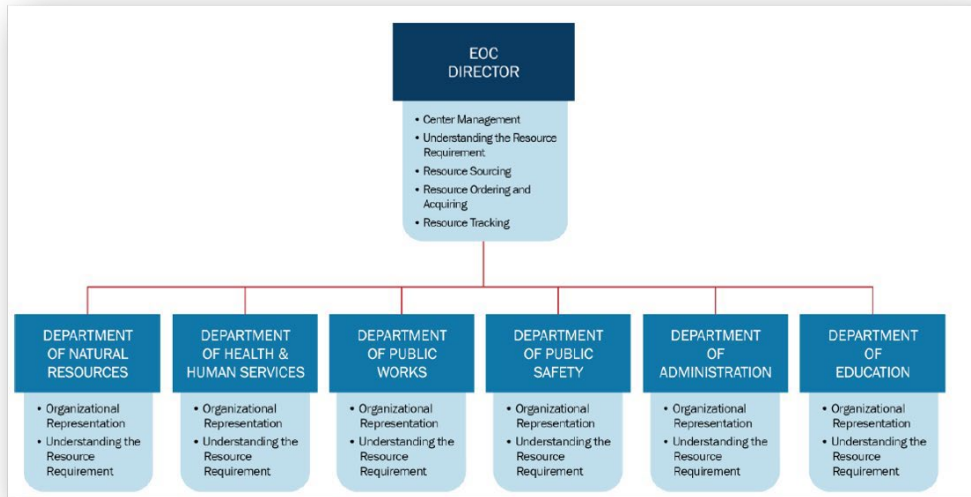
EOC DIRECTOR

• Center Management
• Understanding the Resource Requirement
• Resource Sourcing
• Resource Ordering and Acquiring
• Resource Tracking

DEPARTMENT OF NATURAL RESOURCES

• Organizational Representation
• Understanding the Resource Requirement

DEPARTMENT OF HEALTH & HUMAN SERVICES

• Organizational Representation
• Understanding the Resource Requirement

DEPARTMENT OF PUBLIC WORKS

• Organizational Representation
• Understanding the Resource Requirement

DEPARTMENT OF PUBLIC SAFETY

• Organizational Representation
• Understanding the Resource Requirement

DEPARTMENT OF ADMINISTRATION

• Organizational Representation
• Understanding the Resource Requirement

DEPARTMENT OF EDUCATION

• Organizational Representation
• Understanding the Resource Requirement